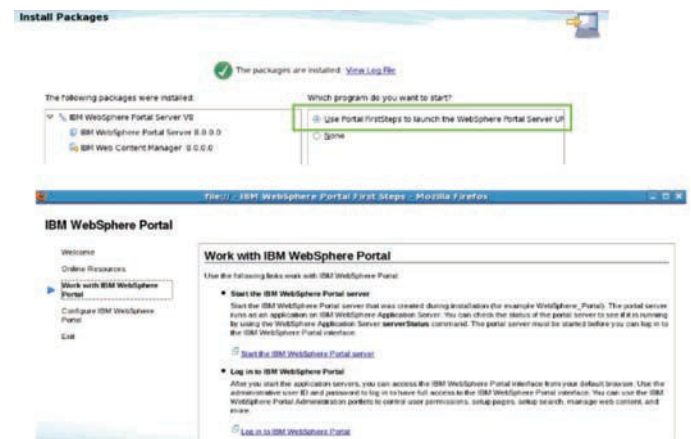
Install Packages

The packages are installed. View Log File

The following packages were installed:

IBM WebSphere Portal Server V8

IBM WebSphere Portal Server 8.0.0.0

IBM Web Content Manager 8.0.0.0

Which program do you want to start?

Use Portal FirstSteps to launch the WebSphere Portal Server UI

None

file:/// - IBM WebSphere Portal First Steps - Mozilla Firefox

IBM WebSphere Portal

Welcome

Online Resources

Work with IBM WebSphere Portal

Configure IBM WebSphere Portal

Exit

Work with IBM WebSphere Portal

Use the following links work with IBM WebSphere Portal.

• Start the IBM WebSphere Portal server

Start the IBM WebSphere Portal server that was created during installation (for example WebSphere_Portal). The portal server runs as an application on IBM WebSphere Application Server. You can check the status of the portal server to see if it is running by using the WebSphere Application Server serverStatus command. The portal server must be started before you can log in to the IBM WebSphere Portal interface.

Start the IBM WebSphere Portal server

• Log in to IBM WebSphere Portal

After you start the application servers, you can access the IBM WebSphere Portal interface from your default browser. Use the administrative user ID and password to log in to have full access to the IBM WebSphere Portal interface. You can use the IBM WebSphere Portal Administration portlets to control user permissions, setup pages, setup search, manage web content, and more.

Log in to IBM WebSphere Portal